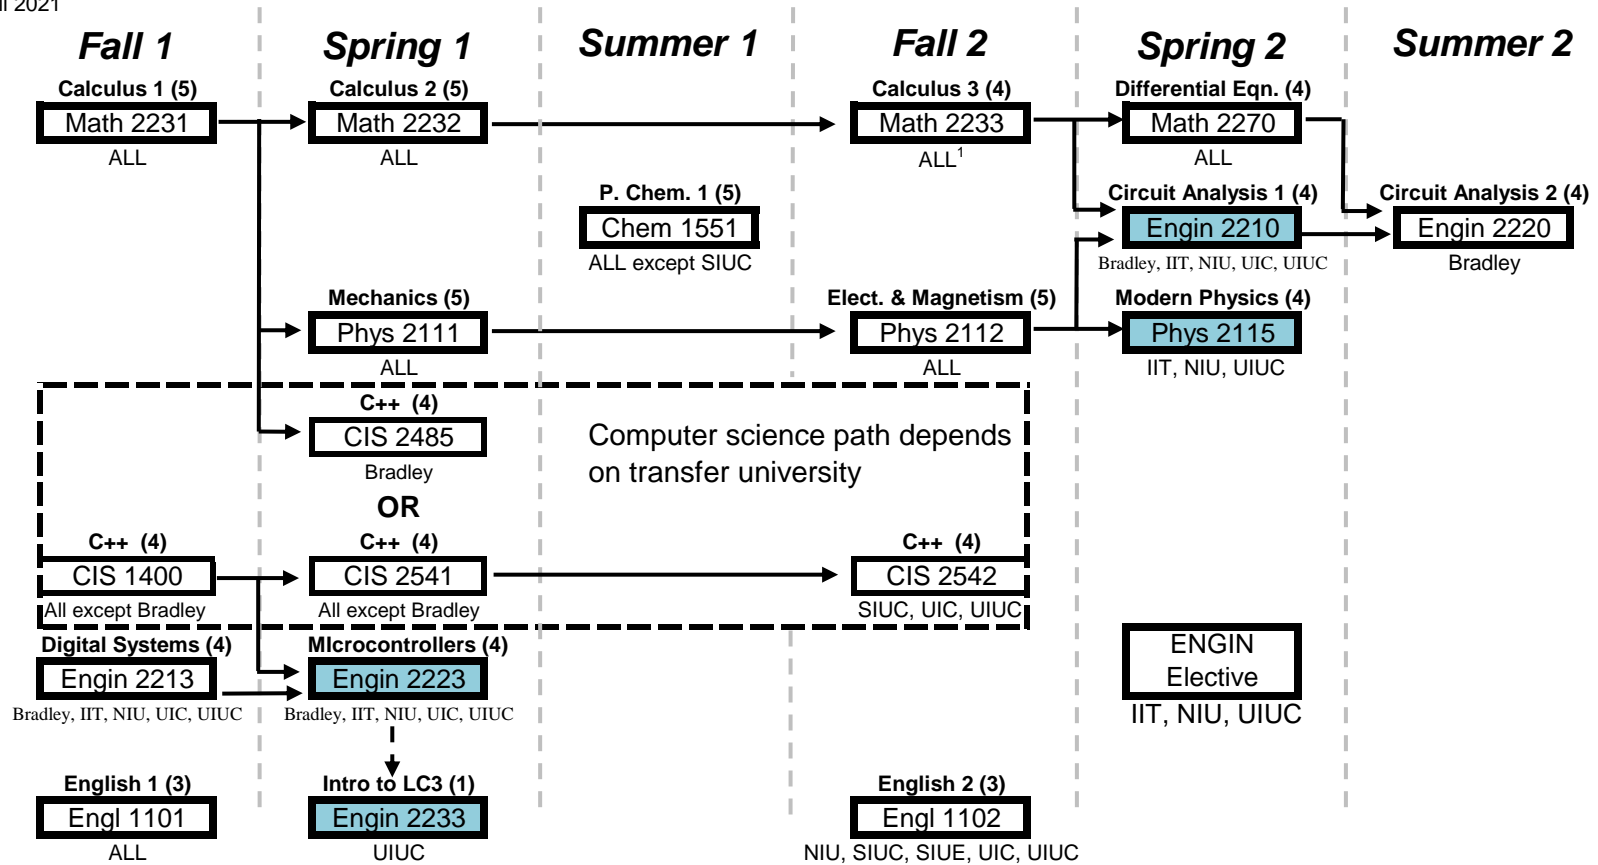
ll 2021

Fall 1

Spring 1

Summer 1

Fall 2

Spring 2

Summer 2

Calculus 1 (5)
Math 2231
ALL

Calculus 2 (5)
Math 2232
ALL

Calculus 3 (4)
Math 2233
ALL$^1$

Differential Eqn. (4)
Math 2270
ALL

P. Chem. 1 (5)
Chem 1551
ALL except SIUC

Circuit Analysis 1 (4)
Engin 2210
Bradley, IIT, NIU, UIC, UIUC

Circuit Analysis 2 (4)
Engin 2220
Bradley

Mechanics (5)
Phys 2111
ALL

Elect. & Magnetism (5)
Phys 2112
ALL

Modern Physics (4)
Phys 2115
IIT, NIU, UIUC

C++ (4)
CIS 2485
Bradley

Computer science path depends on transfer university

OR

C++ (4)
CIS 1400
All except Bradley

C++ (4)
CIS 2541
All except Bradley

C++ (4)
CIS 2542
SIUC, UIC, UIUC

Digital Systems (4)
Engin 2213
Bradley, IIT, NIU, UIC, UIUC

MIcrocontrollers (4)
Engin 2223
Bradley, IIT, NIU, UIC, UIUC

ENGIN Elective
IIT, NIU, UIUC

English 1 (3)
Engl 1101
ALL

Intro to LC3 (1)
Engin 2233
UIUC

English 2 (3)
Engl 1102
NIU, SIUC, SIUE, UIC, UIUC